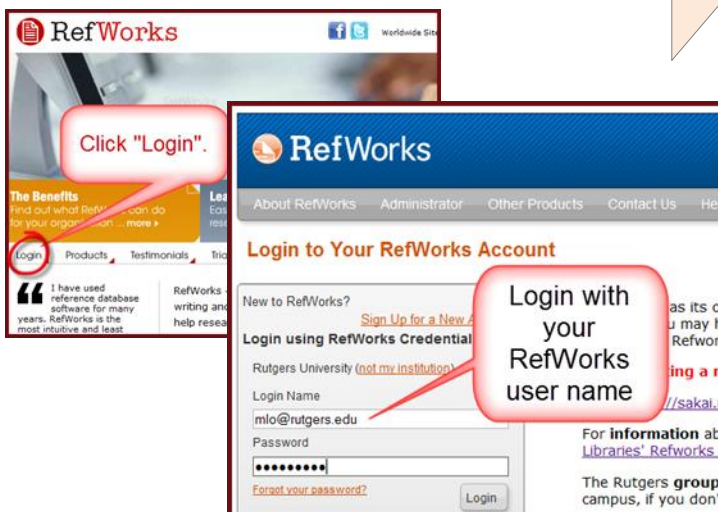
RefWorks

Worldwide Site

Click "Login".

The Benefits
Find out what RefW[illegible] can do for your organ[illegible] ... more »

Lea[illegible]
Eas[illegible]
rese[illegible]

Login Products Testimonials Tria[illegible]

I have used reference database software for many years. RefWorks is the most intuitive and least

RefWorks - writing and help resea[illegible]

RefWorks

About RefWorks Administrator Other Products Contact Us He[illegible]

Login to Your RefWorks Account

New to RefWorks?
Sign Up for a New A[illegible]

Login using RefWorks Credential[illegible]

Rutgers University (not my institution)

Login Name
mlo@rutgers.edu

Password
•••••••••

Forgot your password?

Login

Login with your RefWorks user name

as its o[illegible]
u may h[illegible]
Refwor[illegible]

ing a r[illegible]

//sakai.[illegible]

For information ab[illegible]
Libraries' Refworks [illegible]

The Rutgers group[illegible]
campus, if you don'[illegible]